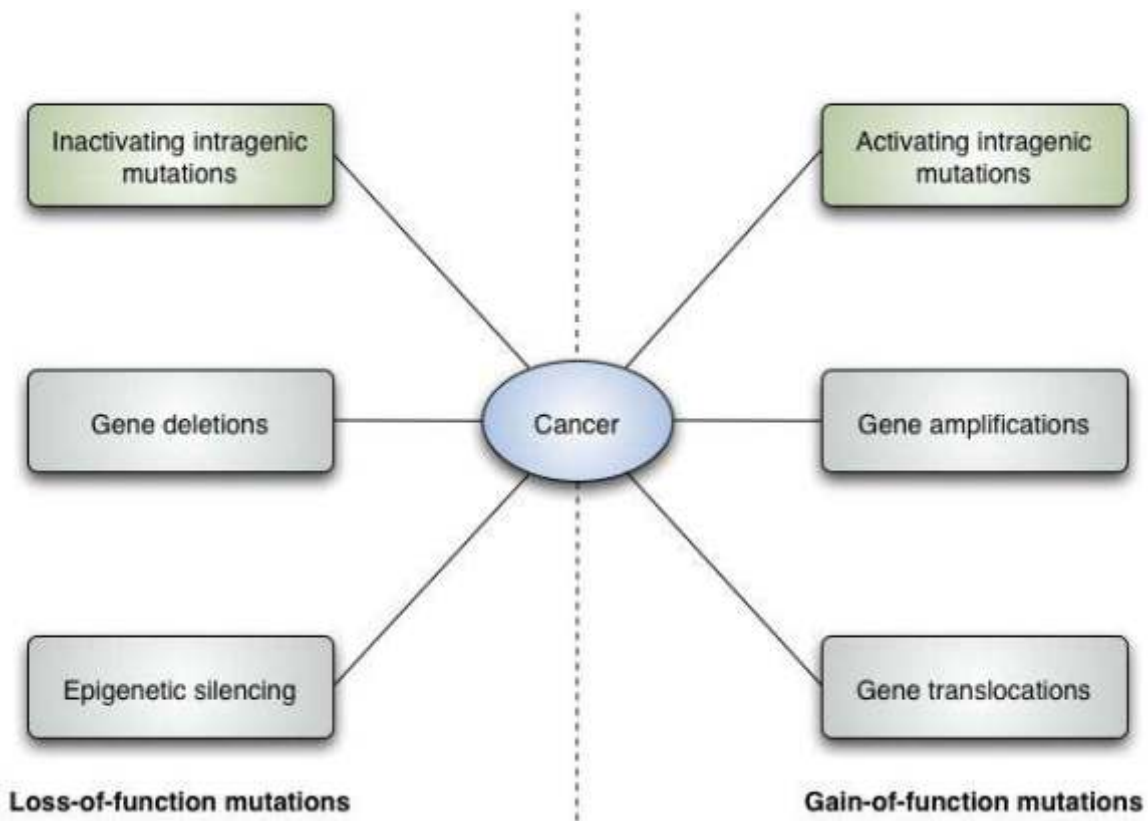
Inactivating intragenic mutations

Activating intragenic mutations

Gene deletions

Cancer

Gene amplifications

Epigenetic silencing

Gene translocations

Loss-of-function mutations

Gain-of-function mutations